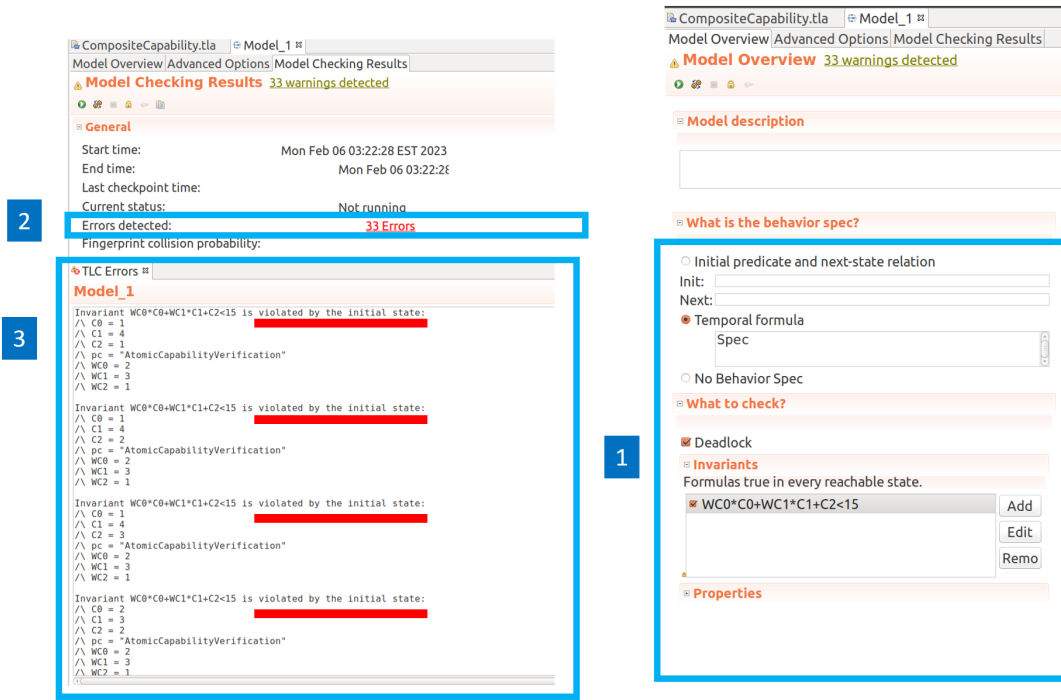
CompositeCapability.tla Model_1

Model Overview | Advanced Options | Model Checking Results

Model Checking Results 33 warnings detected

General

Start time: Mon Feb 06 03:22:28 EST 2023
End time: Mon Feb 06 03:22:2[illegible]
Last checkpoint time:
Current status: Not running

2

Errors detected: 33 Errors
Fingerprint collision probability:

TLC Errors

Model_1

3

Invariant WC0*C0+WC1*C1+C2<15 is violated by the initial state:
/\ C0 = 1
/\ C1 = 4
/\ C2 = 1
/\ pc = "AtomicCapabilityVerification"
/\ WC0 = 2
/\ WC1 = 3
/\ WC2 = 1

Invariant WC0*C0+WC1*C1+C2<15 is violated by the initial state:
/\ C0 = 1
/\ C1 = 4
/\ C2 = 2
/\ pc = "AtomicCapabilityVerification"
/\ WC0 = 2
/\ WC1 = 3
/\ WC2 = 1

Invariant WC0*C0+WC1*C1+C2<15 is violated by the initial state:
/\ C0 = 1
/\ C1 = 4
/\ C2 = 3
/\ pc = "AtomicCapabilityVerification"
/\ WC0 = 2
/\ WC1 = 3
/\ WC2 = 1

Invariant WC0*C0+WC1*C1+C2<15 is violated by the initial state:
/\ C0 = 2
/\ C1 = 3
/\ C2 = 2
/\ pc = "AtomicCapabilityVerification"
/\ WC0 = 2
/\ WC1 = 3
/\ WC2 = 1

CompositeCapability.tla Model_1

Model Overview | Advanced Options | Model Checking Results

Model Overview 33 warnings detected

Model description

What is the behavior spec?

Initial predicate and next-state relation
Init:
Next:
Temporal formula
Spec
No Behavior Spec

What to check?

1

Deadlock
Invariants
Formulas true in every reachable state.
WC0*C0+WC1*C1+C2<15
Add
Edit
Remo
Properties